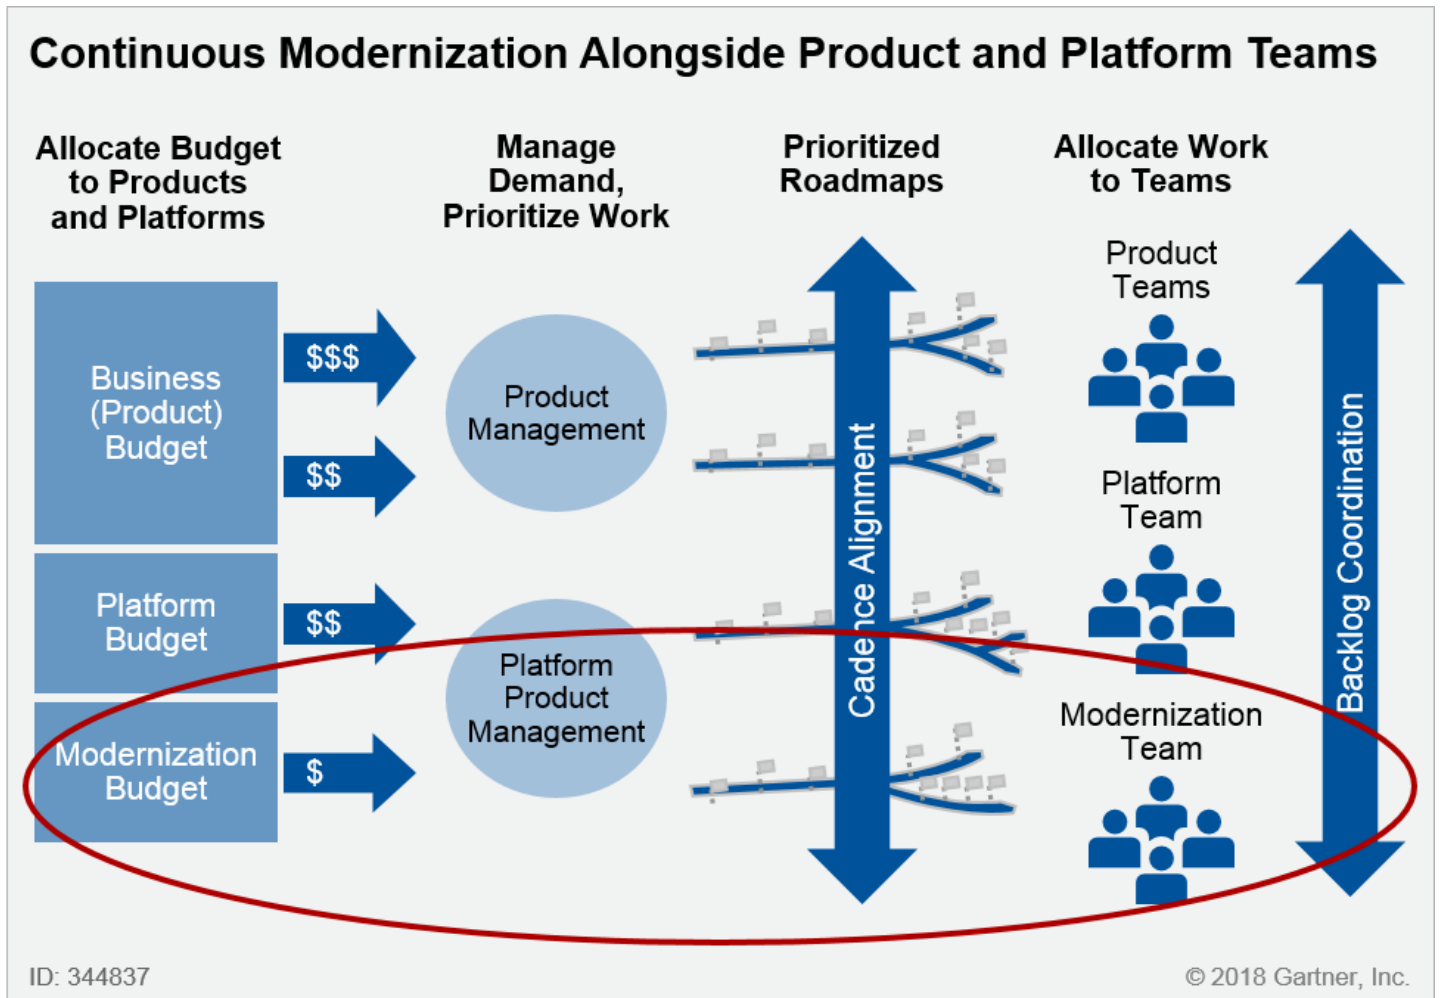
Continuous Modernization Alongside Product and Platform Teams

Allocate Budget to Products and Platforms

Manage Demand, Prioritize Work

Prioritized Roadmaps

Allocate Work to Teams

Business (Product) Budget

Platform Budget

Modernization Budget

$$$

$$

$$

$

Product Management

Platform Product Management

Cadence Alignment

Product Teams

Platform Team

Modernization Team

Backlog Coordination

ID: 344837

© 2018 Gartner, Inc.